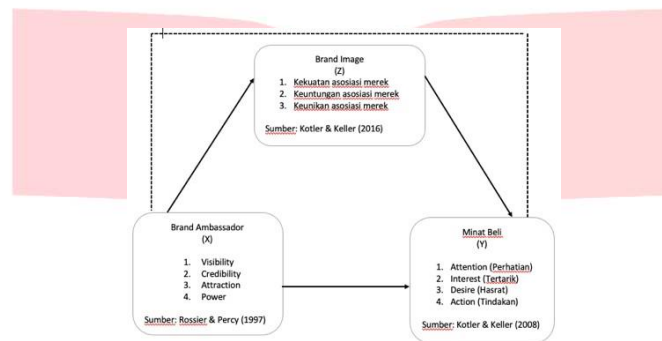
Brand Image
(Z)
1. Kekuatan asosiasi merek
2. Keuntungan asosiasi merek
3. Keunikan asosiasi merek

Sumber: Kotler & Keller (2016)

Brand Ambassador
(X)

1. Visibility
2. Credibility
3. Attraction
4. Power

Sumber: Rossier & Percy (1997)

Minat Beli
(Y)

1. Attention (Perhatian)
2. Interest (Tertarik)
3. Desire (Hasrat)
4. Action (Tindakan)

Sumber: Kotler & Keller (2008)